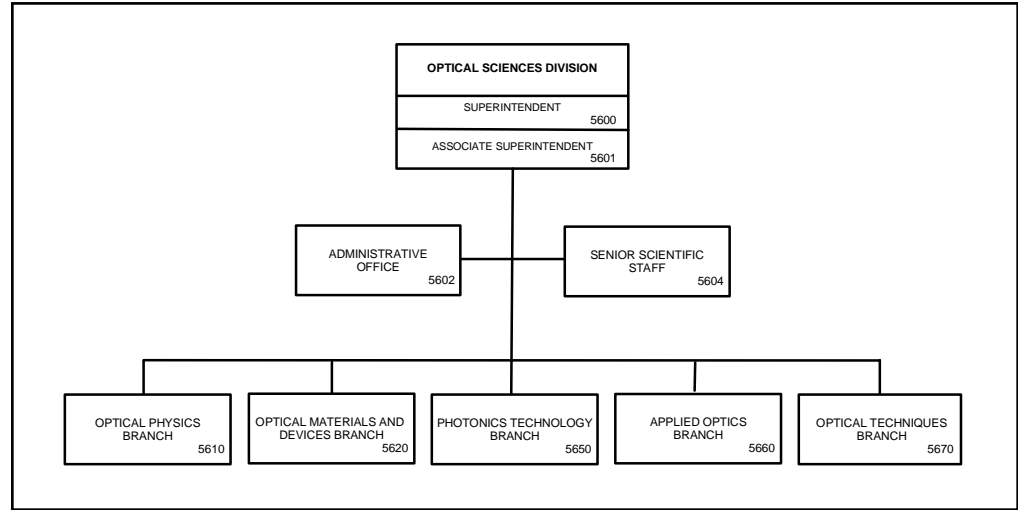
OPTICAL SCIENCES DIVISION

SUPERINTENDENT
5600

ASSOCIATE SUPERINTENDENT
5601

ADMINISTRATIVE OFFICE
5602

SENIOR SCIENTIFIC STAFF
5604

OPTICAL PHYSICS BRANCH
5610

OPTICAL MATERIALS AND DEVICES BRANCH
5620

PHOTONICS TECHNOLOGY BRANCH
5650

APPLIED OPTICS BRANCH
5660

OPTICAL TECHNIQUES BRANCH
5670